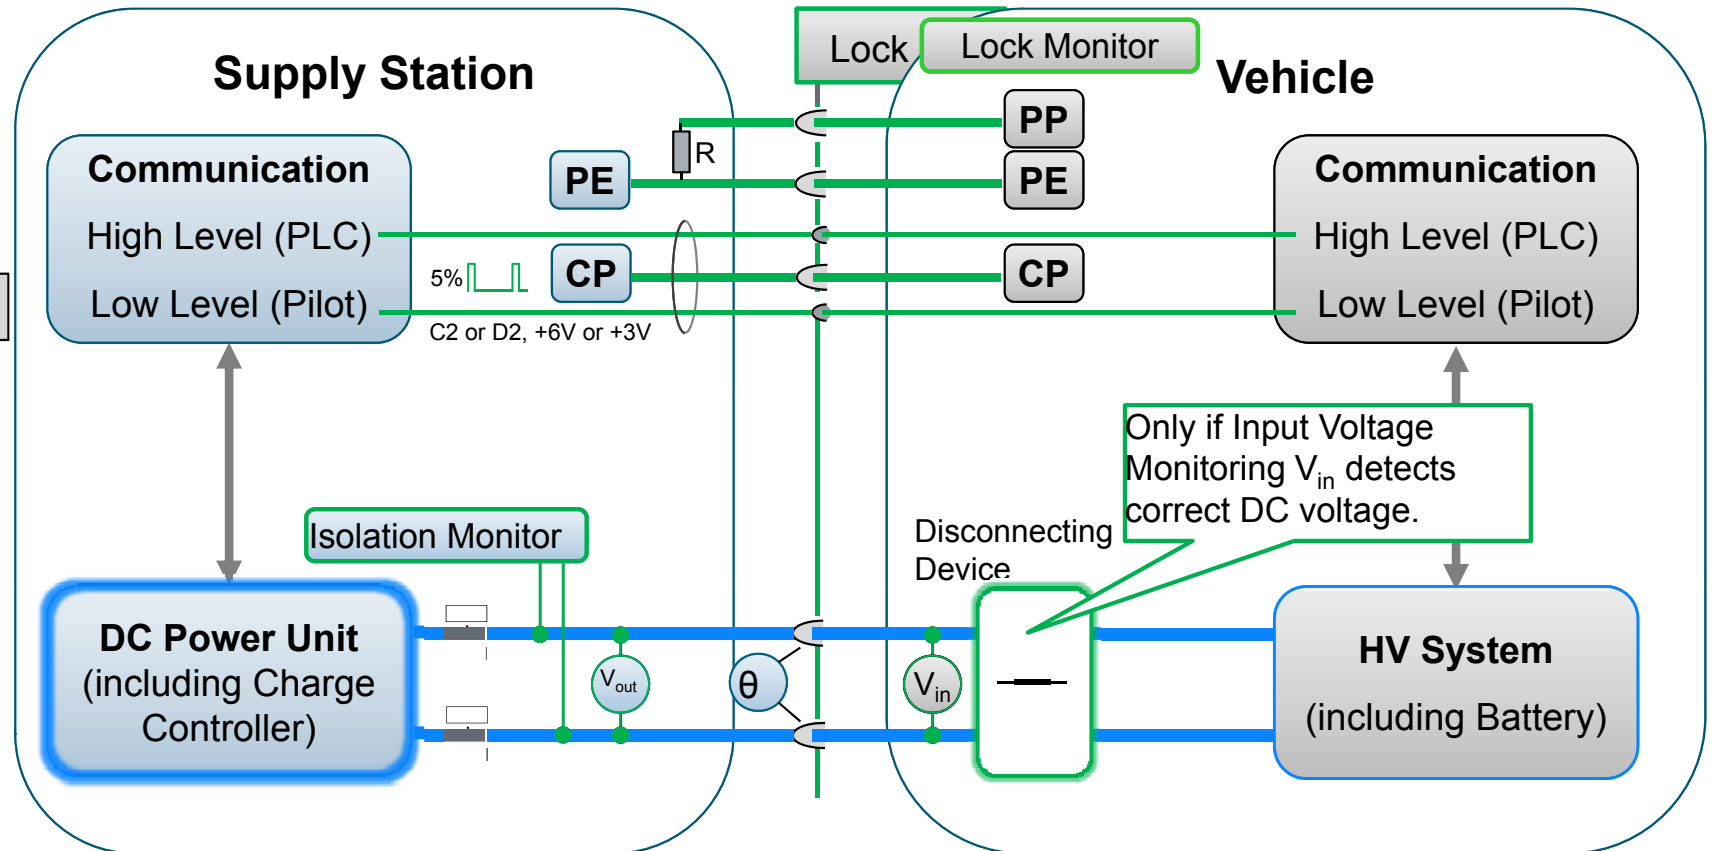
Supply Station

Lock

Lock Monitor

Vehicle

Communication

High Level (PLC)

Low Level (Pilot)

PE

R

PP

PE

Communication

High Level (PLC)

Low Level (Pilot)

5%

CP

CP

C2 or D2, +6V or +3V

Only if Input Voltage Monitoring $V_{in}$ detects correct DC voltage.

Disconnecting Device

Isolation Monitor

DC Power Unit (including Charge Controller)

$V_{out}$

θ

$V_{in}$

HV System

(including Battery)